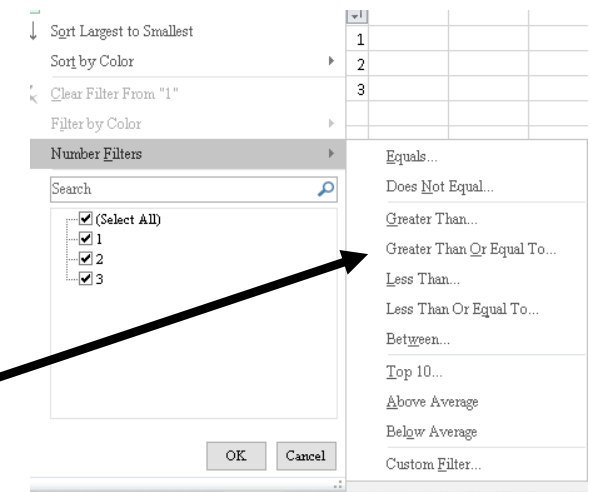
Sort Largest to Smallest
Sort by Color
Clear Filter From "1"
Filter by Color
Number Filters
Search
(Select All)
1
2
3
OK
Cancel

1
2
3

Equals...
Does Not Equal...
Greater Than...
Greater Than Or Equal To...
Less Than...
Less Than Or Equal To...
Between...
Top 10...
Above Average
Below Average
Custom Filter...